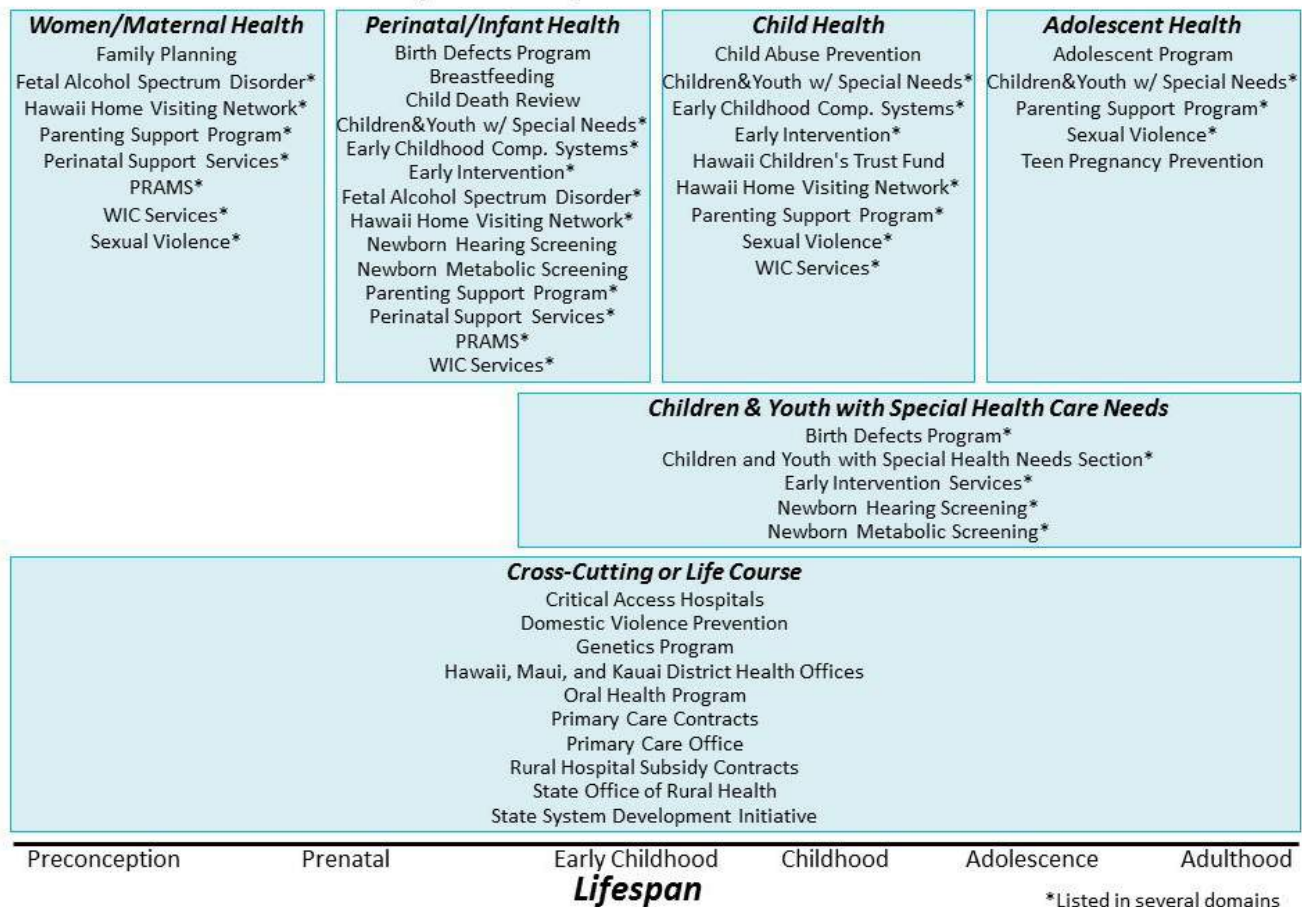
**Women/Maternal Health**
Family Planning
Fetal Alcohol Spectrum Disorder*
Hawaii Home Visiting Network*
Parenting Support Program*
Perinatal Support Services*
PRAMS*
WIC Services*
Sexual Violence*

**Perinatal/Infant Health**
Birth Defects Program
Breastfeeding
Child Death Review
Children&Youth w/ Special Needs*
Early Childhood Comp. Systems*
Early Intervention*
Fetal Alcohol Spectrum Disorder*
Hawaii Home Visiting Network*
Newborn Hearing Screening
Newborn Metabolic Screening
Parenting Support Program*
Perinatal Support Services*
PRAMS*
WIC Services*

**Child Health**
Child Abuse Prevention
Children&Youth w/ Special Needs*
Early Childhood Comp. Systems*
Early Intervention*
Hawaii Children's Trust Fund
Hawaii Home Visiting Network*
Parenting Support Program*
Sexual Violence*
WIC Services*

**Adolescent Health**
Adolescent Program
Children&Youth w/ Special Needs*
Parenting Support Program*
Sexual Violence*
Teen Pregnancy Prevention

**Children & Youth with Special Health Care Needs**
Birth Defects Program*
Children and Youth with Special Health Needs Section*
Early Intervention Services*
Newborn Hearing Screening*
Newborn Metabolic Screening*

**Cross-Cutting or Life Course**
Critical Access Hospitals
Domestic Violence Prevention
Genetics Program
Hawaii, Maui, and Kauai District Health Offices
Oral Health Program
Primary Care Contracts
Primary Care Office
Rural Hospital Subsidy Contracts
State Office of Rural Health
State System Development Initiative

Preconception Prenatal Early Childhood Childhood Adolescence Adulthood

**Lifespan**

*Listed in several domains